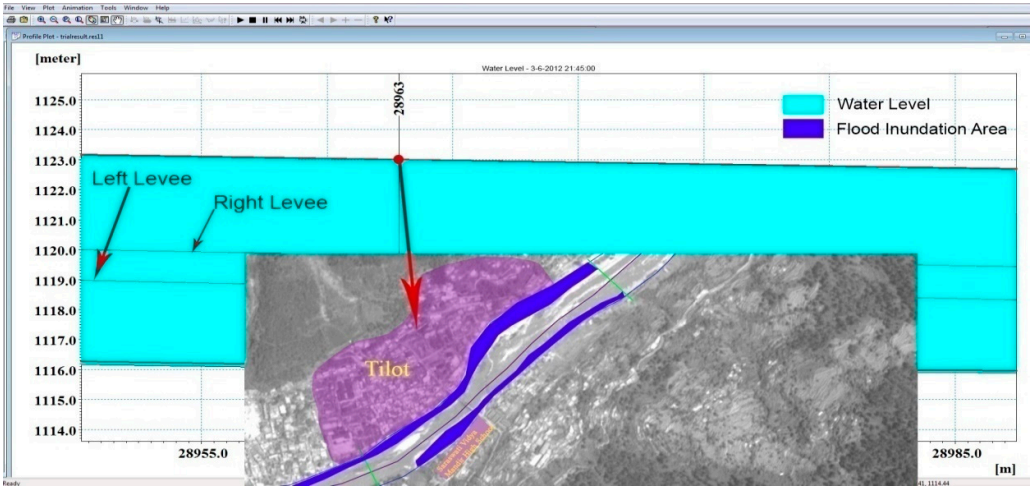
File View Plot Animation Tools Window Help

Profile Plot - trialresult.res11

[meter]

Water Level - 3-6-2012 21:45:00

28963

Water Level
Flood Inundation Area

1125.0
1124.0
1123.0
1122.0
1121.0
1120.0
1119.0
1118.0
1117.0
1116.0
1115.0
1114.0

Left Levee
Right Levee

Tilot

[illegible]

28955.0
28985.0
[m]

Ready

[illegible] 1114.44